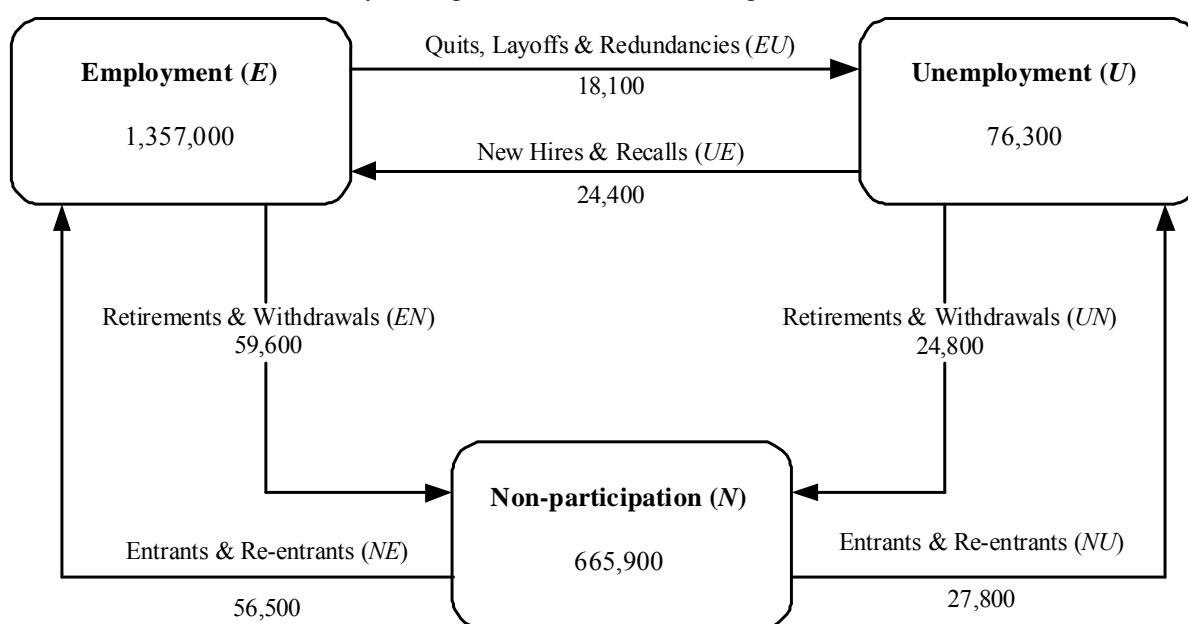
Employment (*E*)

1,357,000

Quits, Layoffs & Redundancies (*EU*)
18,100

Unemployment (*U*)

76,300

New Hires & Recalls (*UE*)
24,400

Retirements & Withdrawals (*EN*)
59,600

Retirements & Withdrawals (*UN*)
24,800

Non-participation (*N*)

665,900

Entrants & Re-entrants (*NE*)
56,500

Entrants & Re-entrants (*NU*)
27,800